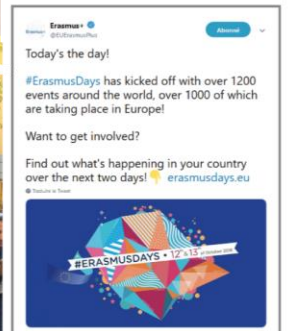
Erasmus+
@EUErasmusPlus
Abonné

Today's the day!

#ErasmusDays has kicked off with over 1200 events around the world, over 1000 of which are taking place in Europe!

Want to get involved?

Find out what's happening in your country over the next two days! 👇 erasmusdays.eu

Traduire le Tweet

#ERASMUSDAYS • 12 & 13 of October 2018